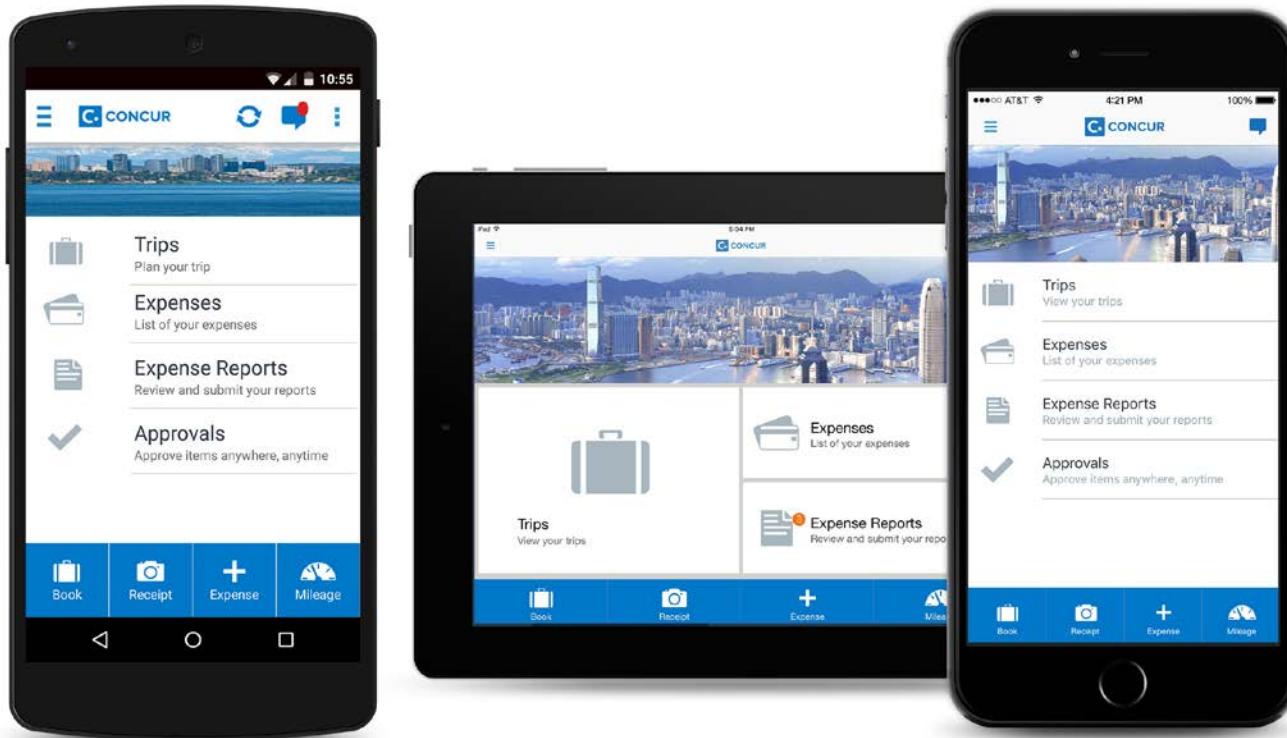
10:55

CONCUR

Trips
Plan your trip

Expenses
List of your expenses

Expense Reports
Review and submit your reports

Approvals
Approve items anywhere, anytime

Book
Receipt
Expense
Mileage

iPad
5:04 PM
CONCUR

Expenses
List of your expenses

Trips
View your trips

Expense Reports
Review and submit your repo

Book
Receipt
Expense
Milea

AT&T
4:21 PM
100%

CONCUR

Trips
View your trips

Expenses
List of your expenses

Expense Reports
Review and submit your reports

Approvals
Approve items anywhere, anytime

Book
Receipt
Expense
Mileage